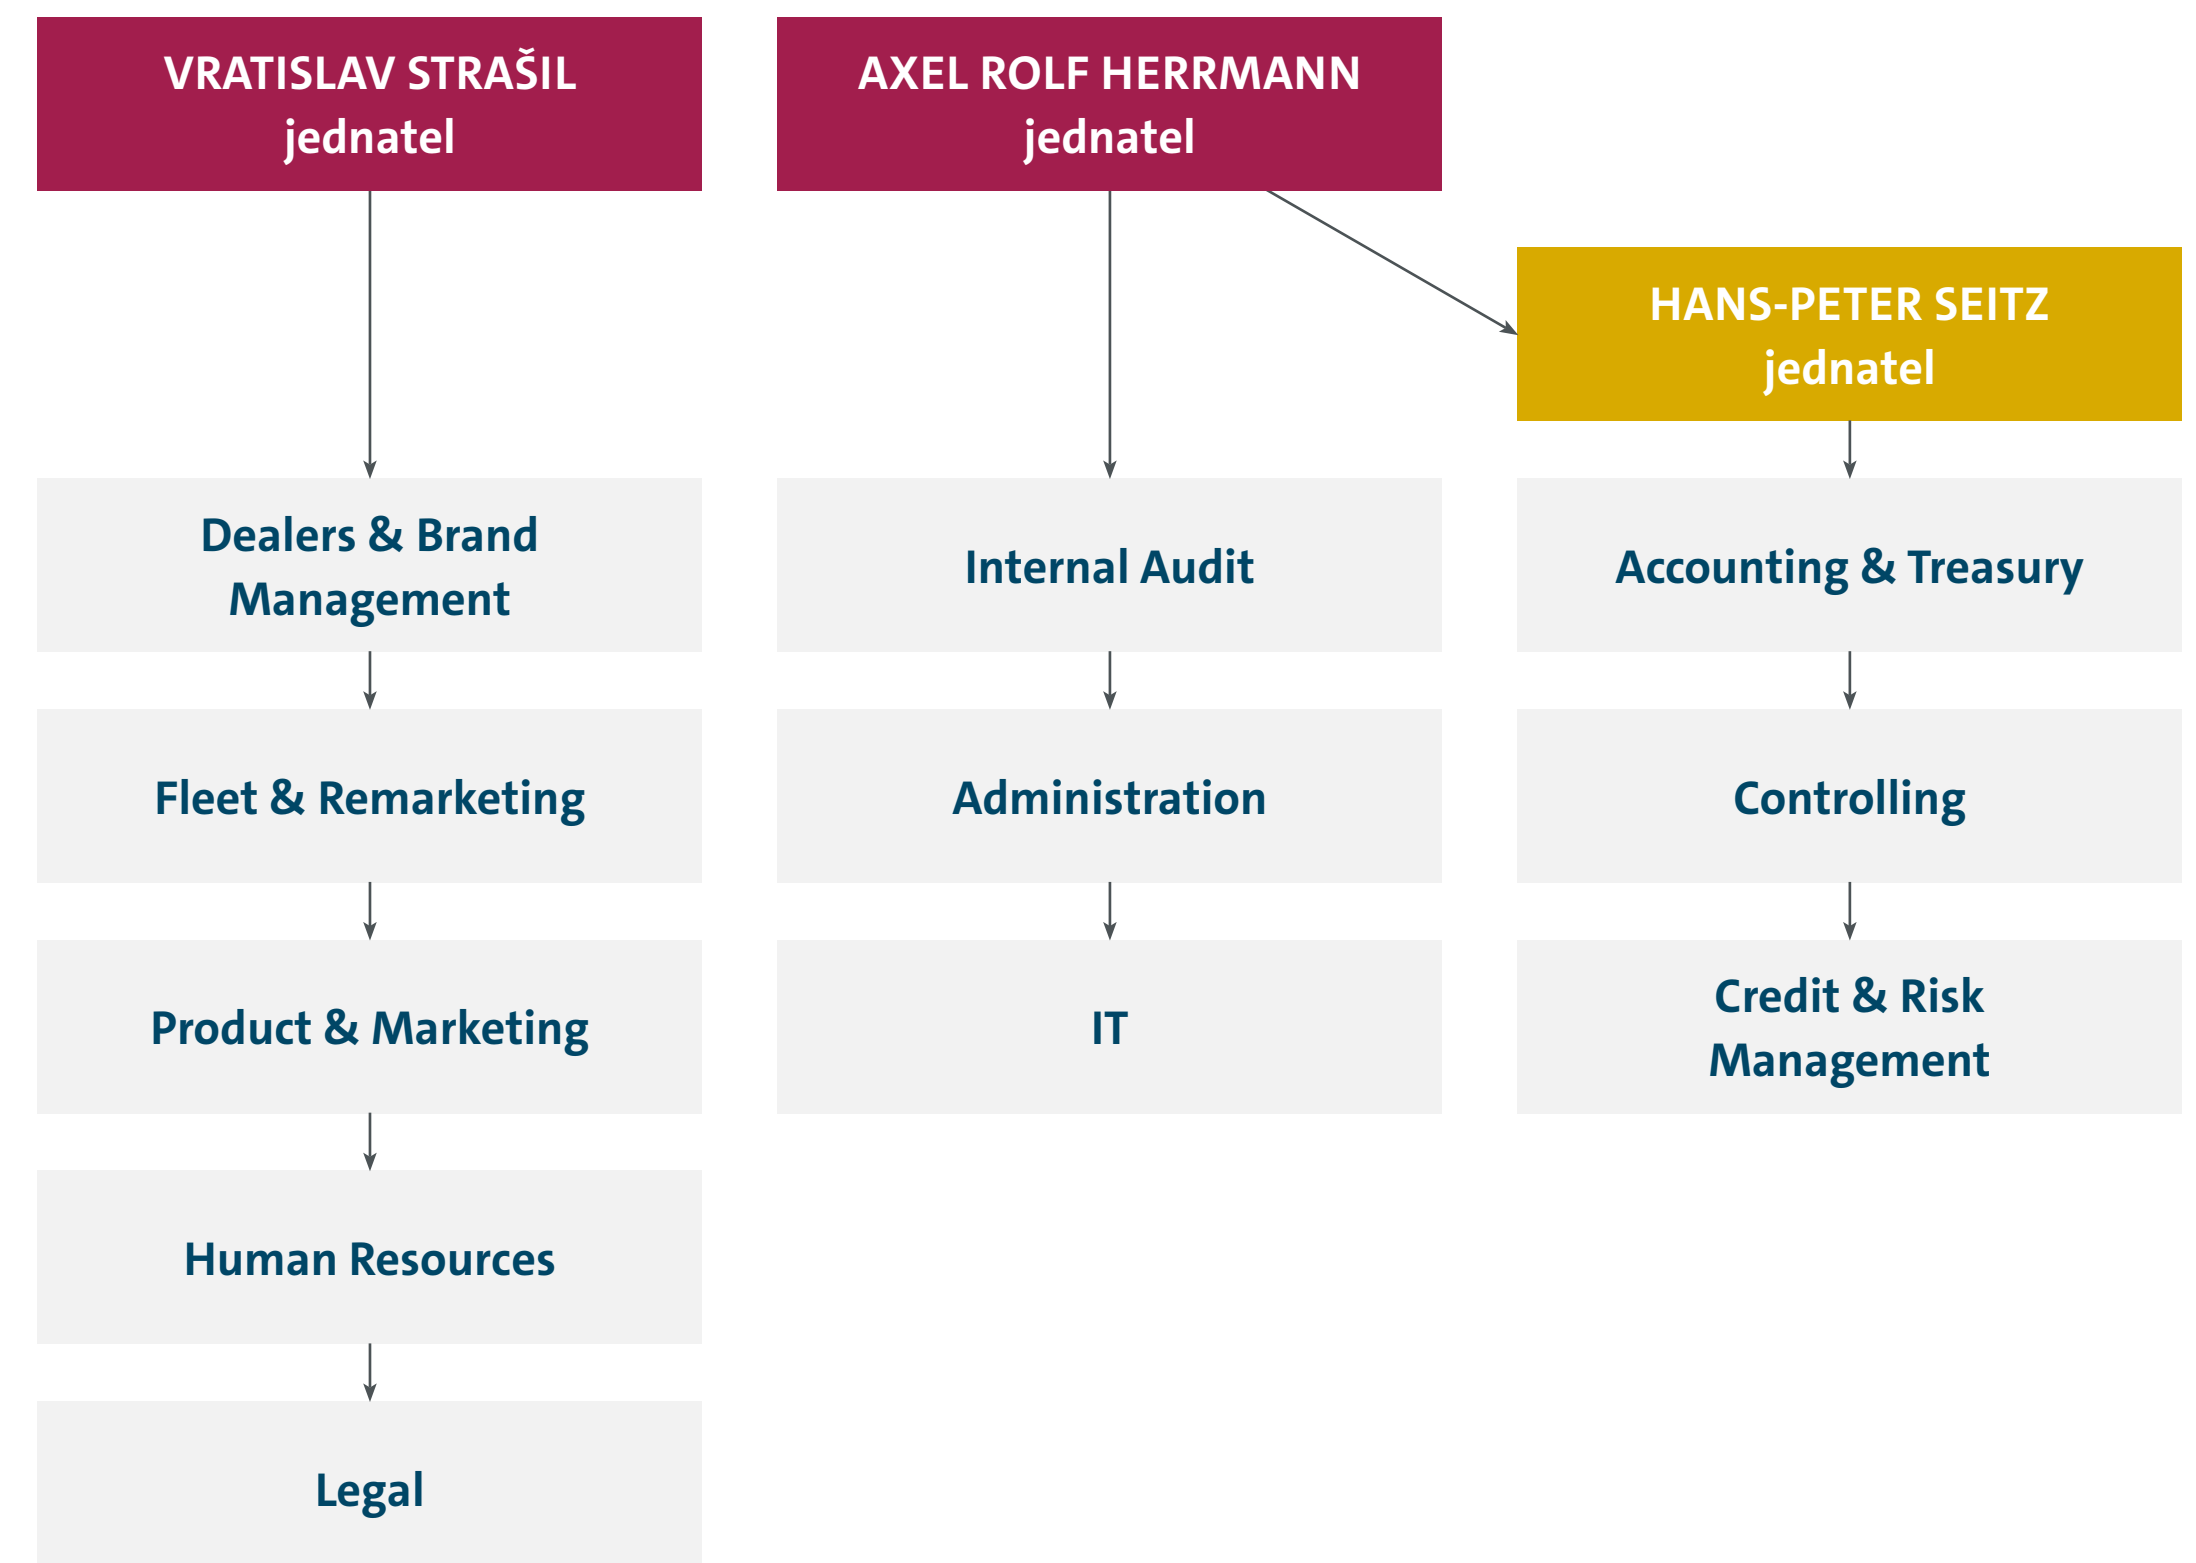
VRATISLAV STRAŠIL
jednatel

Dealers & Brand Management

Fleet & Remarketing

Product & Marketing

Human Resources

Legal

AXEL ROLF HERRMANN
jednatel

Internal Audit

Administration

IT

HANS-PETER SEITZ
jednatel

Accounting & Treasury

Controlling

Credit & Risk Management